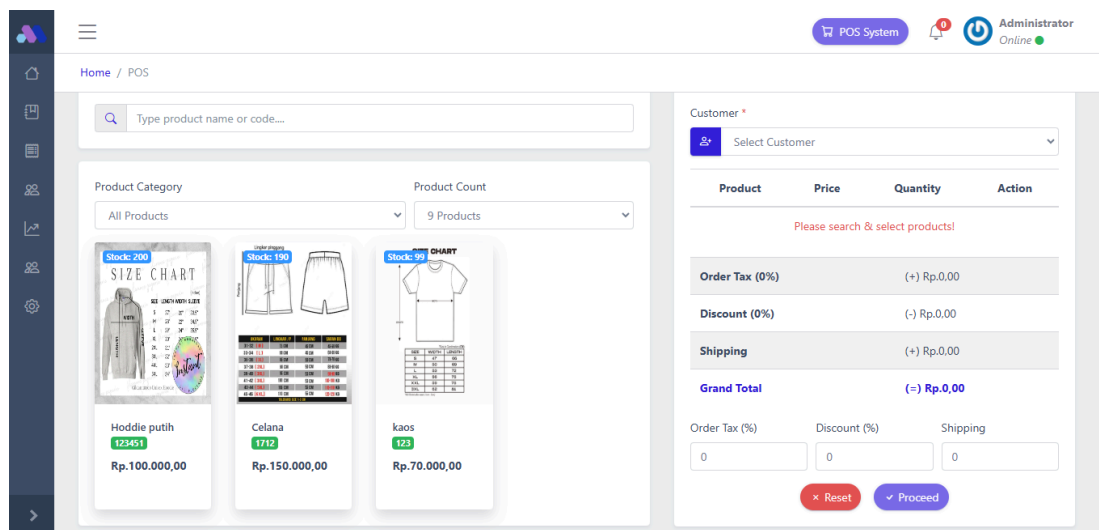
POS System
0
Administrator
Online

Home / POS

Type product name or code....

Product Category
All Products

Product Count
9 Products

Stock: 200
SIZE CHART
Hoddie putih
123451
Rp.100.000,00

Stock: 190
Celana
1712
Rp.150.000,00

Stock: 99
SIZE CHART
kaos
123
Rp.70.000,00

Customer *
Select Customer

| Product | Price | Quantity | Action |
|---|---|---|---|
| Please search & select products! | | | |

| | |
|---|---|
| Order Tax (0%) | (+) Rp.0,00 |
| Discount (0%) | (-) Rp.0,00 |
| Shipping | (+) Rp.0,00 |
| Grand Total | (=) Rp.0,00 |

Order Tax (%)
0
Discount (%)
0
Shipping
0

× Reset
✓ Proceed